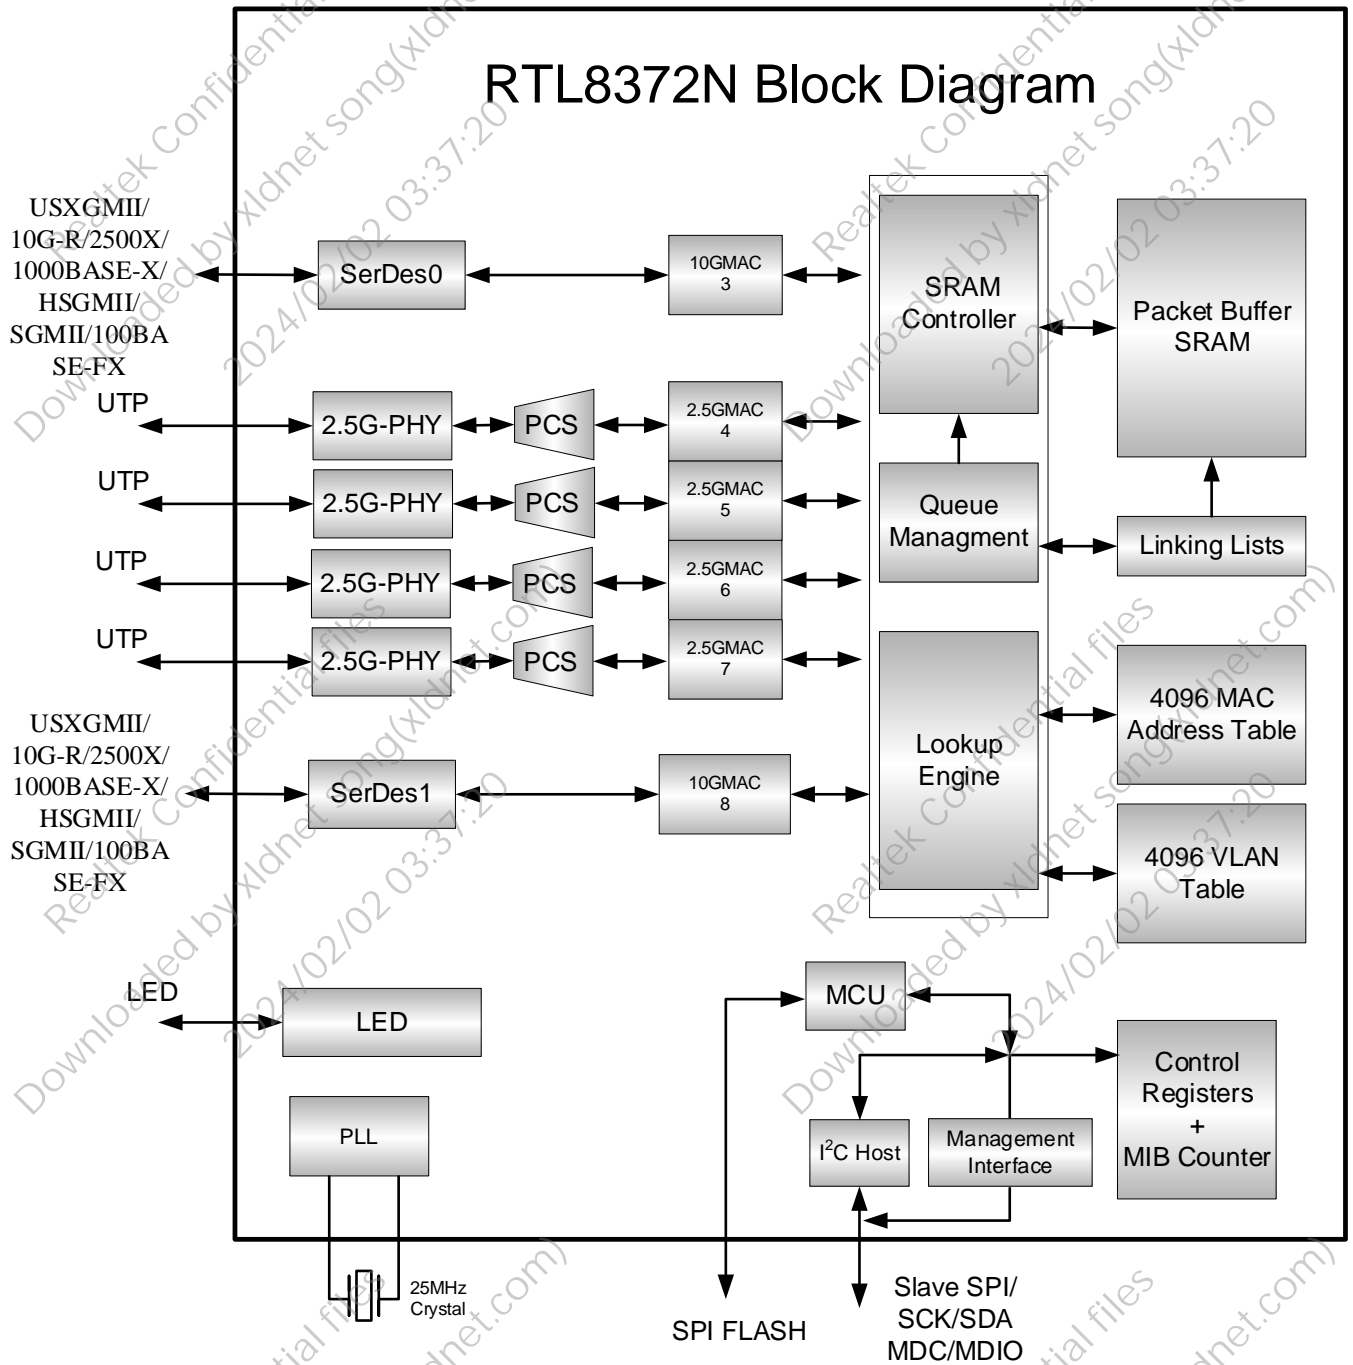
RTL8372N Block Diagram

USXGMII/
10G-R/2500X/
1000BASE-X/
HSGMII/
SGMII/100BASE-FX

SerDes0

10GMAC
3

SRAM
Controller

Packet Buffer
SRAM

UTP

2.5G-PHY

PCS

2.5GMAC
4

UTP

2.5G-PHY

PCS

2.5GMAC
5

Queue
Managment

Linking Lists

UTP

2.5G-PHY

PCS

2.5GMAC
6

UTP

2.5G-PHY

PCS

2.5GMAC
7

Lookup
Engine

4096 MAC
Address Table

USXGMII/
10G-R/2500X/
1000BASE-X/
HSGMII/
SGMII/100BASE-FX

SerDes1

10GMAC
8

4096 VLAN
Table

LED

LED

MCU

Control
Registers
+
MIB Counter

PLL

I$^2$C Host

Management
Interface

25MHz
Crystal

SPI FLASH

Slave SPI/
SCK/SDA
MDC/MDIO

Realtek Confidential files
Downloaded by xldnet song(xldnet.com)
2024/02/02 03:37:20